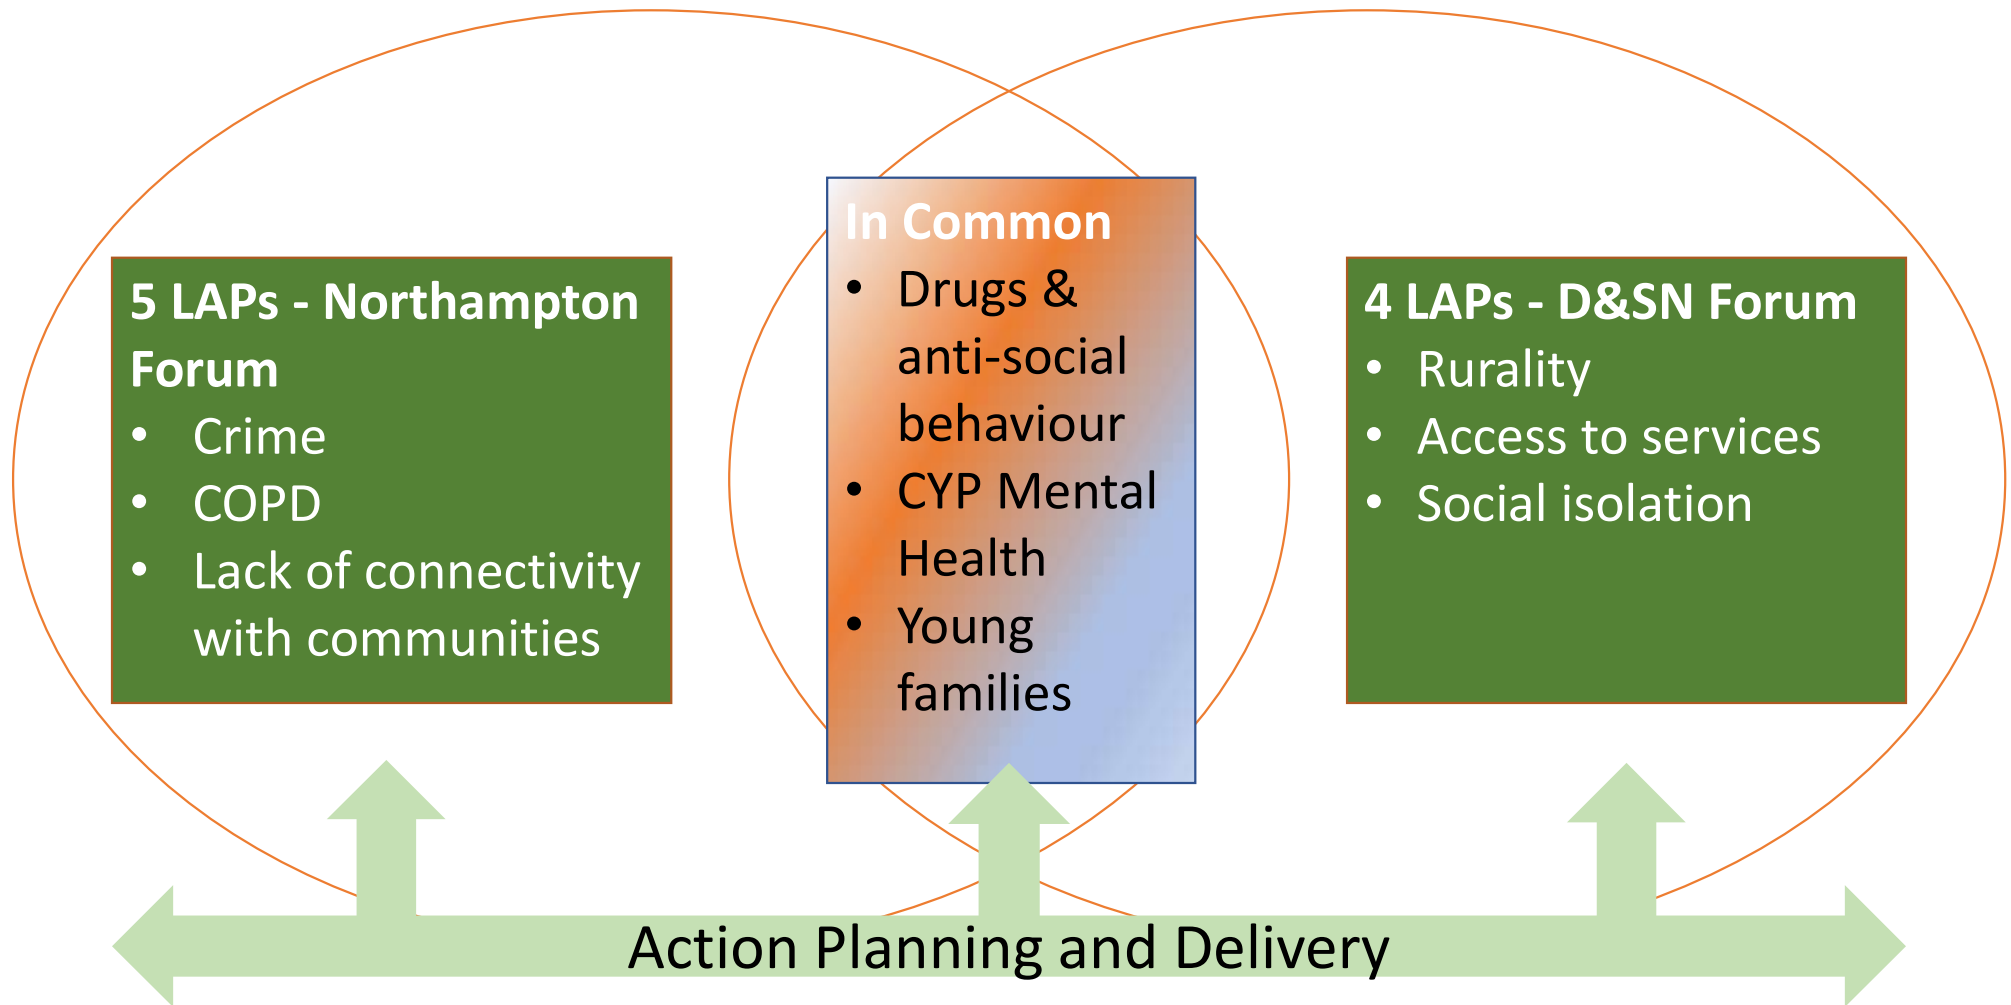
5 LAPs - Northampton Forum
- Crime
- COPD
- Lack of connectivity with communities

In Common
- Drugs & anti-social behaviour
- CYP Mental Health
- Young families

4 LAPs - D&SN Forum
- Rurality
- Access to services
- Social isolation

Action Planning and Delivery